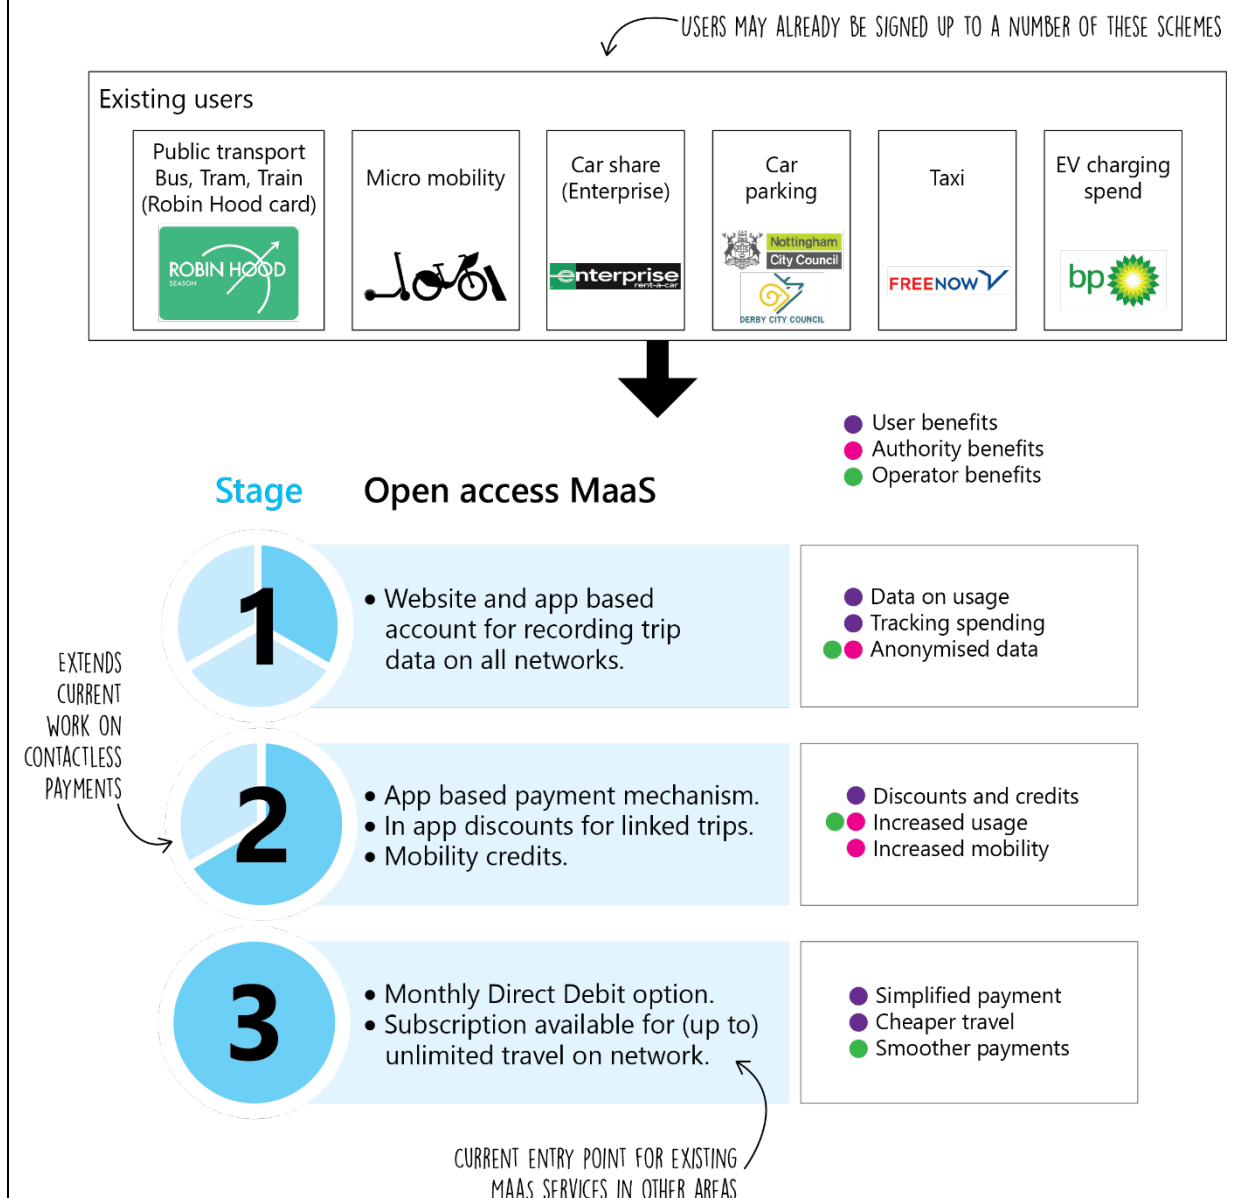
USERS MAY ALREADY BE SIGNED UP TO A NUMBER OF THESE SCHEMES

Existing users

Public transport Bus, Tram, Train (Robin Hood card)

ROBIN HOOD
SEASON

Micro mobility

Car share (Enterprise)

enterprise
rent-a-car

Car parking

Nottingham City Council

DERBY CITY COUNCIL

Taxi

FREENOW

EV charging spend

bp

User benefits
Authority benefits
Operator benefits

Stage

Open access MaaS

1

• Website and app based account for recording trip data on all networks.

Data on usage
Tracking spending
Anonymised data

EXTENDS CURRENT WORK ON CONTACTLESS PAYMENTS

2

• App based payment mechanism.
• In app discounts for linked trips.
• Mobility credits.

Discounts and credits
Increased usage
Increased mobility

3

• Monthly Direct Debit option.
• Subscription available for (up to) unlimited travel on network.

Simplified payment
Cheaper travel
Smoother payments

CURRENT ENTRY POINT FOR EXISTING MAAS SERVICES IN OTHER AREAS